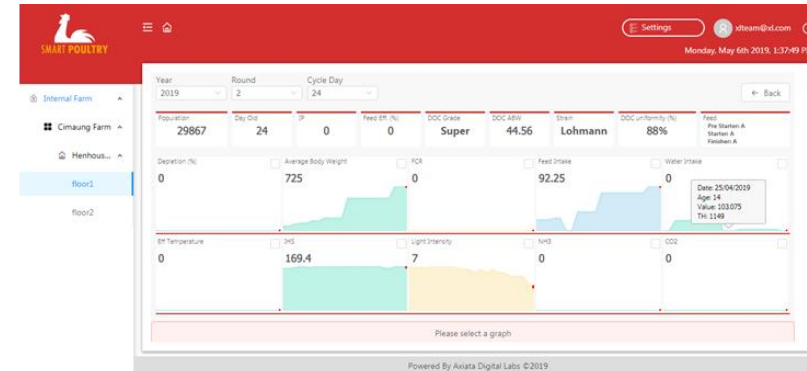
SMART POULTRY

Settings
xdteam@xl.com
Monday, May 6th 2019, 1:37:49 P

Internal Farm
Cimaung Farm
Henhous...
floor1
floor2

Year
2019
Round
2
Cycle Day
24
← Back

| Population | Day Old | IP | Feed Eff. (%) | DOC Grade | DOC ABW | Strain | DOC uniformity (%) | Feed |
|---|---|---|---|---|---|---|---|---|
| 29867 | 24 | 0 | 0 | Super | 44.56 | Lohmann | 88% | Pre Starter: A Starter: A Finisher: A |

Depletion (%)
0
Average Body Weight
725
FCR
0
Feed Intake
92.25
Water Intake
0
Date: 25/04/2019
Age: 14
Value: 103.075
TH: 1149

Eff Temperature
0
IHS
169.4
Light Intensity
7
NH3
0
CO2
0

Please select a graph

Powered By Axiata Digital Labs ©2019